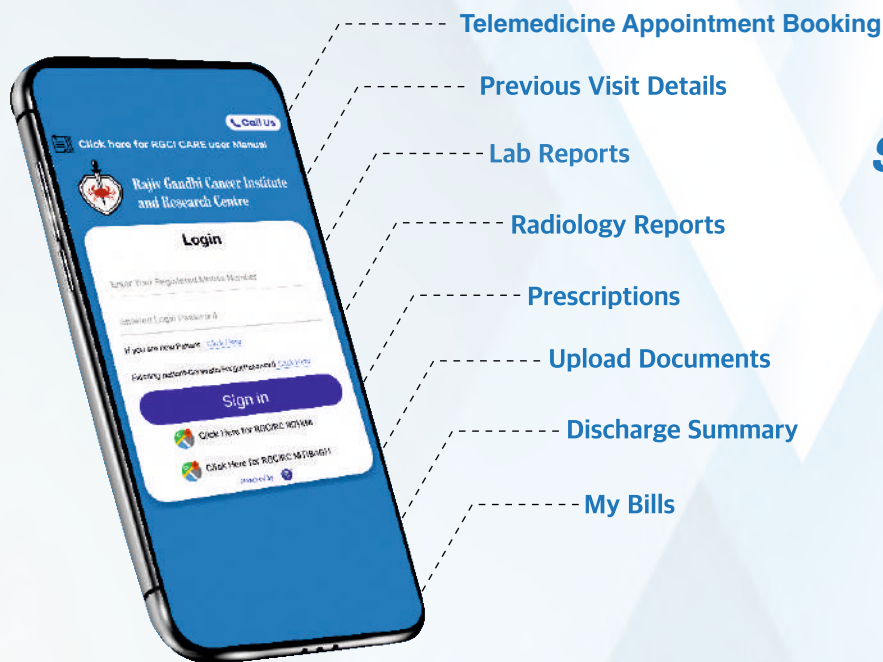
Call Us

Click here for RGCI CARE user Manual

Rajiv Gandhi Cancer Institute and Research Centre

Login

Enter Your Registered Mobile Number

Enter Login Password

If you are new Patient Click Here

Existing patient-Generate/Forgot Password Click Here

Sign in

Click Here for RGCIRC NITI

Click Here for RGCIRC NITIBAGH

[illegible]

Telemedicine Appointment Booking

Previous Visit Details

Lab Reports

Radiology Reports

Prescriptions

Upload Documents

Discharge Summary

My Bills

S